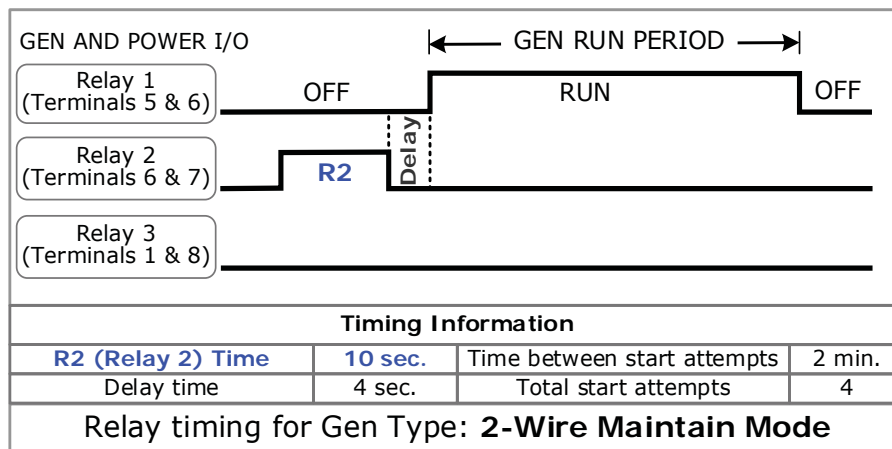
GEN AND POWER I/O

GEN RUN PERIOD

Relay 1 (Terminals 5 & 6)

OFF

RUN

OFF

Relay 2 (Terminals 6 & 7)

R2

Delay

Relay 3 (Terminals 1 & 8)

| Timing Information | | | |
|---|---|---|---|
| R2 (Relay 2) Time | 10 sec. | Time between start attempts | 2 min. |
| Delay time | 4 sec. | Total start attempts | 4 |

Relay timing for Gen Type: **2-Wire Maintain Mode**